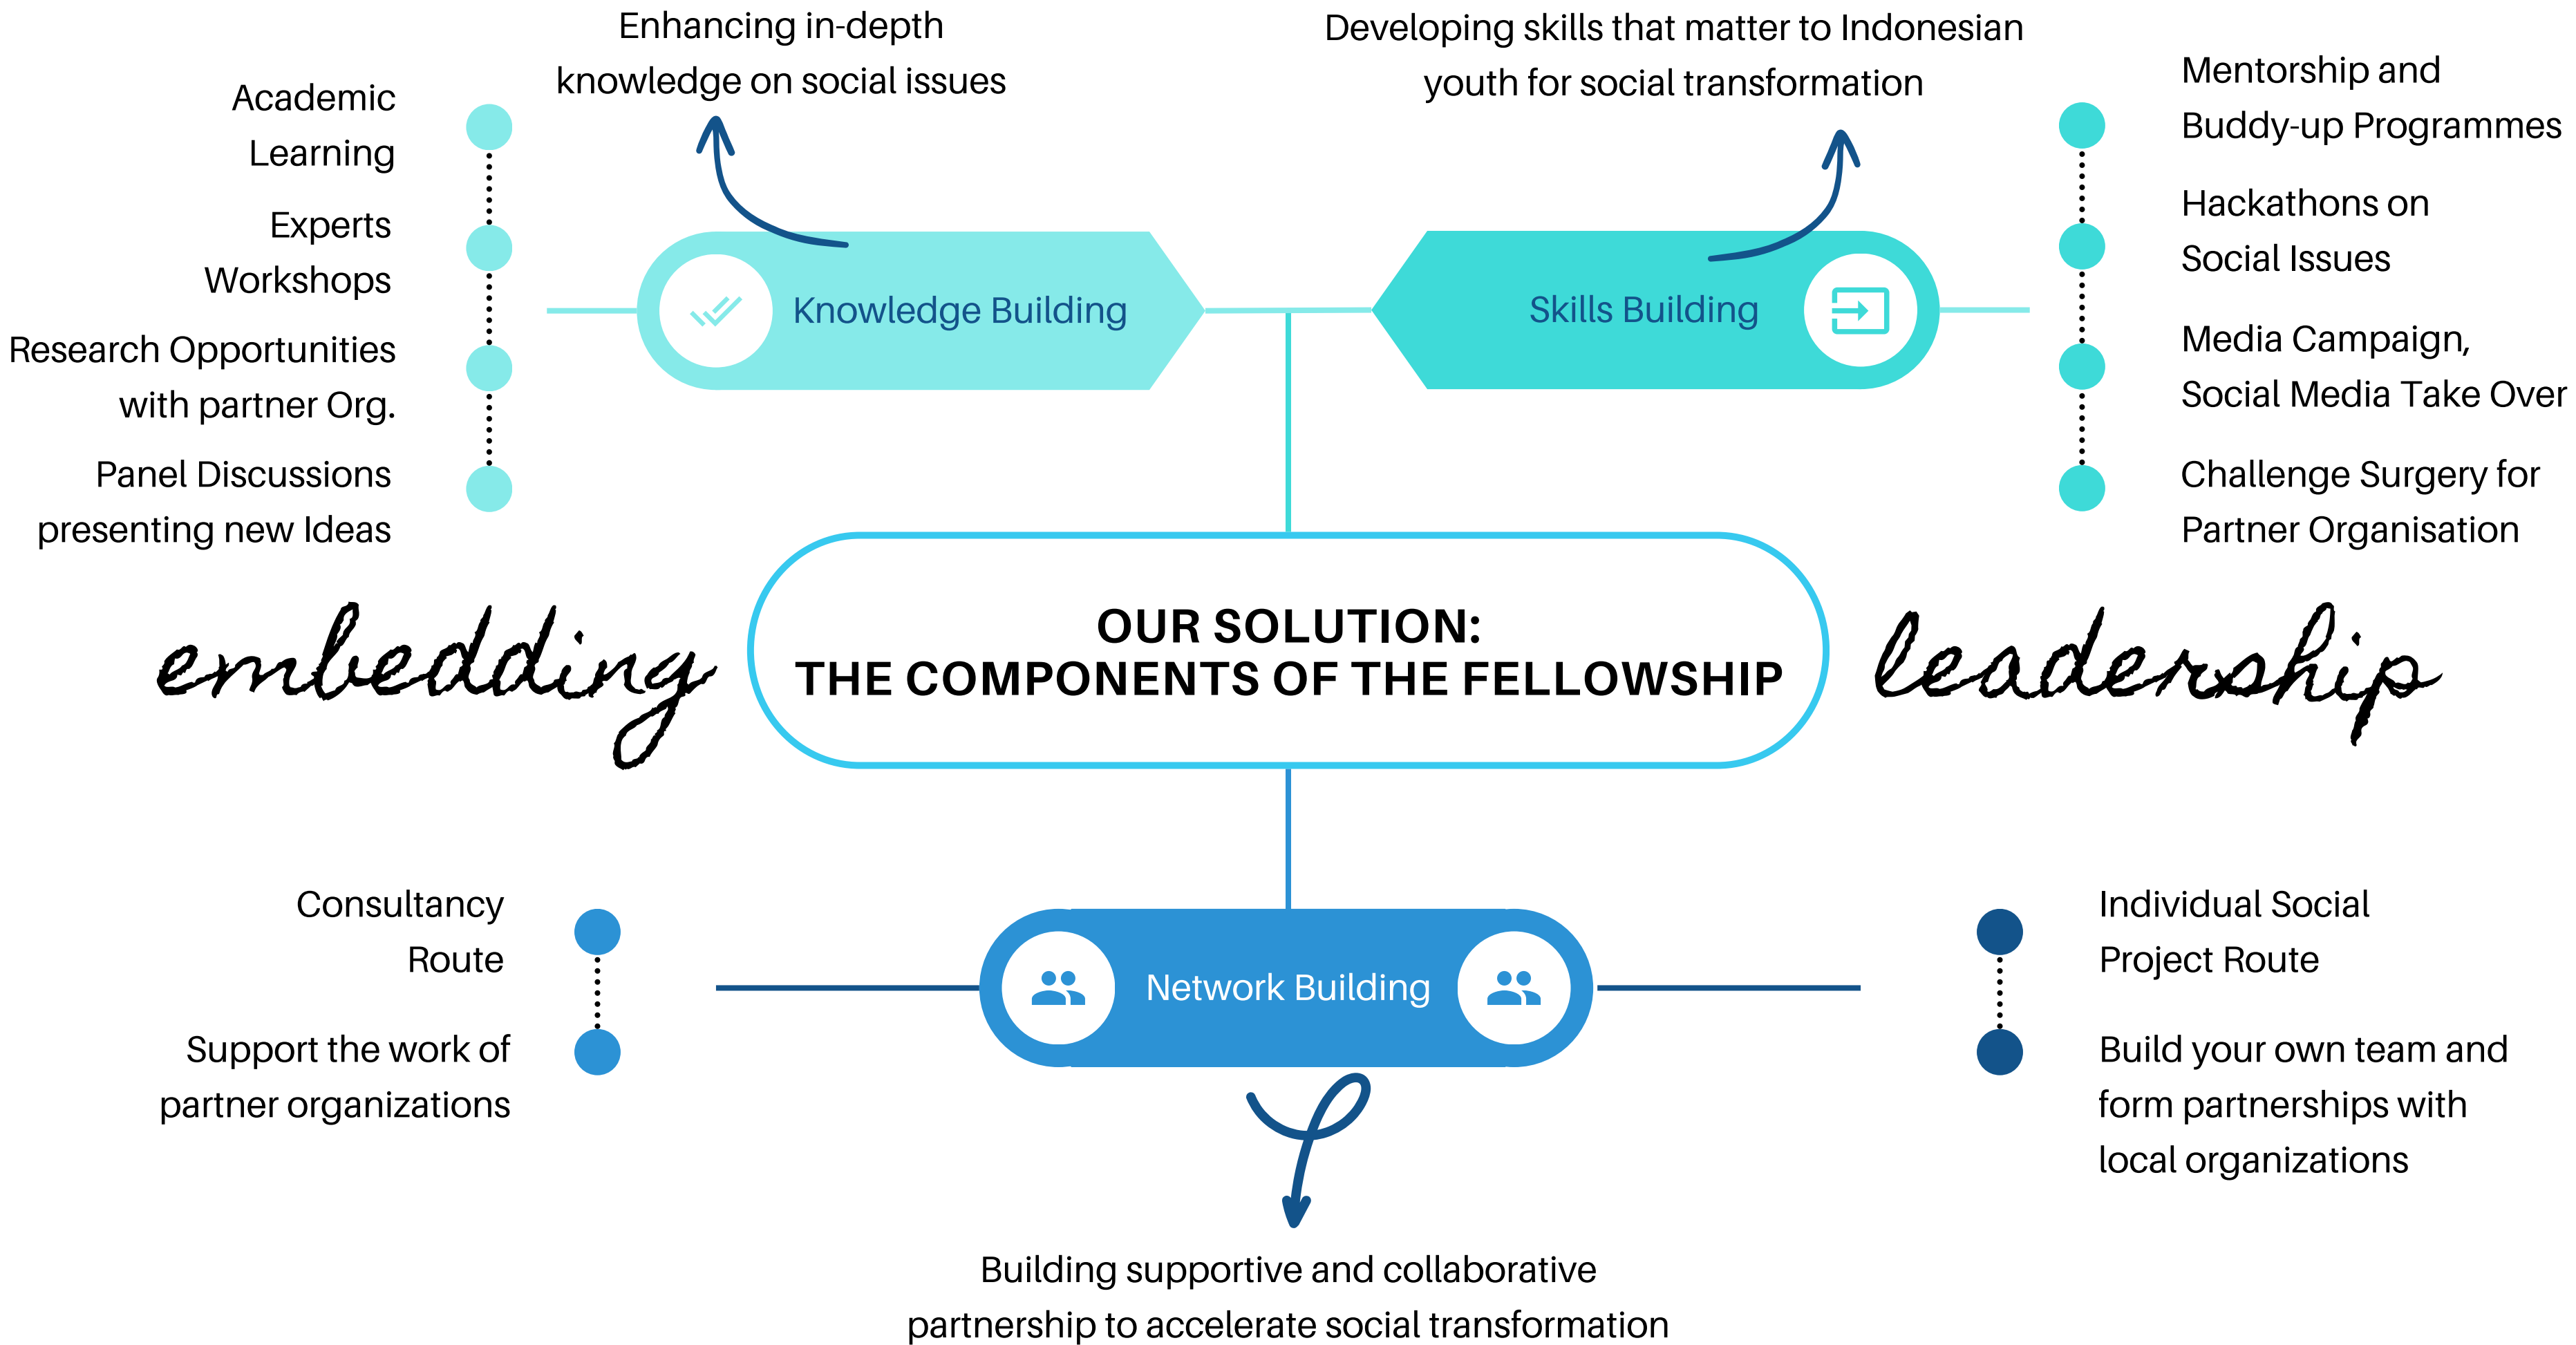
Enhancing in-depth knowledge on social issues

Developing skills that matter to Indonesian youth for social transformation

Academic Learning

Experts Workshops

Research Opportunities with partner Org.

Panel Discussions presenting new Ideas

Knowledge Building

Skills Building

Mentorship and Buddy-up Programmes

Hackathons on Social Issues

Media Campaign, Social Media Take Over

Challenge Surgery for Partner Organisation

embedding

OUR SOLUTION:
THE COMPONENTS OF THE FELLOWSHIP

leadership

Consultancy Route

Support the work of partner organizations

Network Building

Individual Social Project Route

Build your own team and form partnerships with local organizations

Building supportive and collaborative partnership to accelerate social transformation